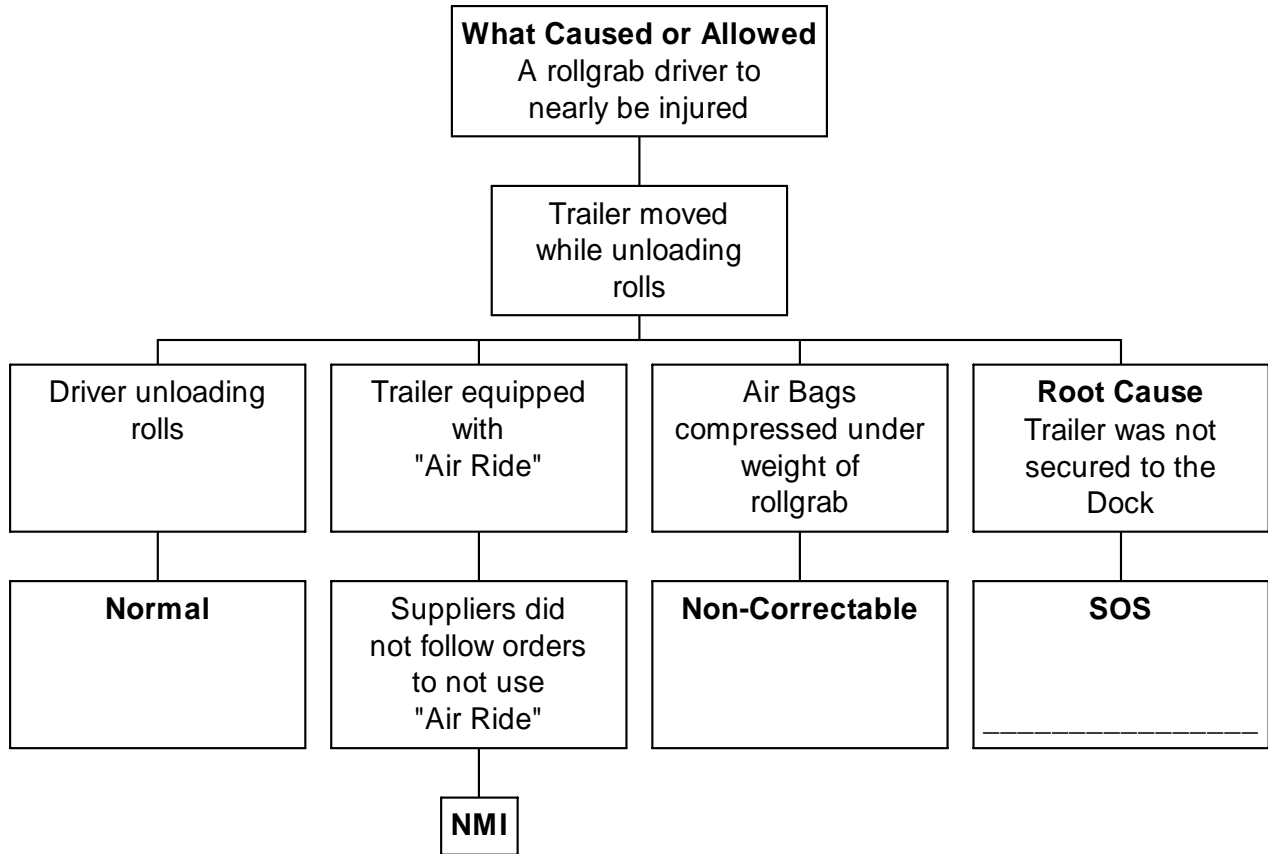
**What Caused or Allowed**
A rollgrab driver to nearly be injured

Trailer moved while unloading rolls

Driver unloading rolls

Trailer equipped with "Air Ride"

Air Bags compressed under weight of rollgrab

**Root Cause**
Trailer was not secured to the Dock

**Normal**

Suppliers did not follow orders to not use "Air Ride"

**Non-Correctable**

**SOS**
________________

**NMI**